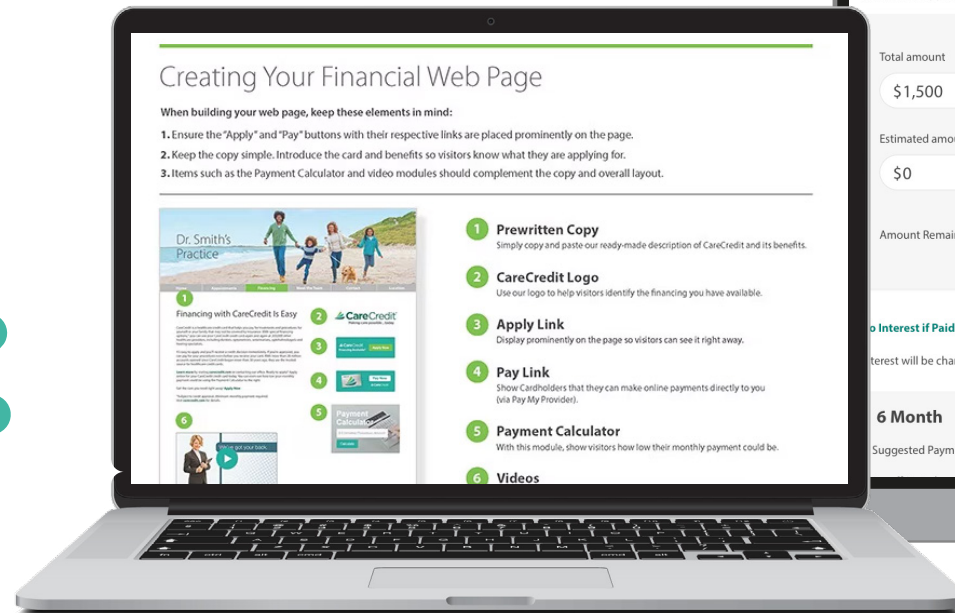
Creating Your Financial Web Page

When building your web page, keep these elements in mind:

1. Ensure the "Apply" and "Pay" buttons with their respective links are placed prominently on the page.

2. Keep the copy simple. Introduce the card and benefits so visitors know what they are applying for.

3. Items such as the Payment Calculator and video modules should complement the copy and overall layout.

Dr. Smith's Practice

1

Financing with CareCredit Is Easy

2 CareCredit

3

4

5 Payment Calculator

6

We've got your back.

1 Prewritten Copy
Simply copy and paste our ready-made description of CareCredit and its benefits.

2 CareCredit Logo
Use our logo to help visitors identify the financing you have available.

3 Apply Link
Display prominently on the page so visitors can see it right away.

4 Pay Link
Show Cardholders that they can make online payments directly to you (via Pay My Provider).

5 Payment Calculator
With this module, show visitors how low their monthly payment could be.

6 Videos

Total amount
$1,500

Estimated amou
$0

Amount Remai

o Interest if Paid

terest will be cha

6 Month

Suggested Paym